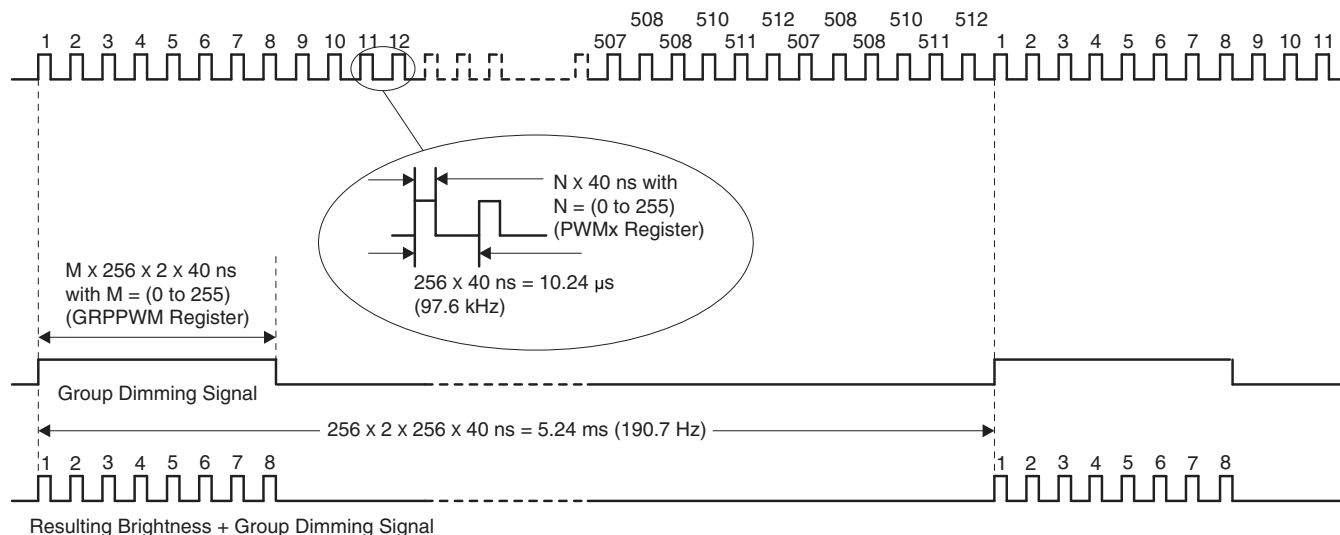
508 510 512 508 510 512
1 2 3 4 5 6 7 8 9 10 11 12 507 508 511 507 508 511 1 2 3 4 5 6 7 8 9 10 11

N x 40 ns with
N = (0 to 255)
(PWMx Register)

256 x 40 ns = 10.24 µs
(97.6 kHz)

M x 256 x 2 x 40 ns
with M = (0 to 255)
(GRPPWM Register)

Group Dimming Signal

256 x 2 x 256 x 40 ns = 5.24 ms (190.7 Hz)

1 2 3 4 5 6 7 8 1 2 3 4 5 6 7 8

Resulting Brightness + Group Dimming Signal